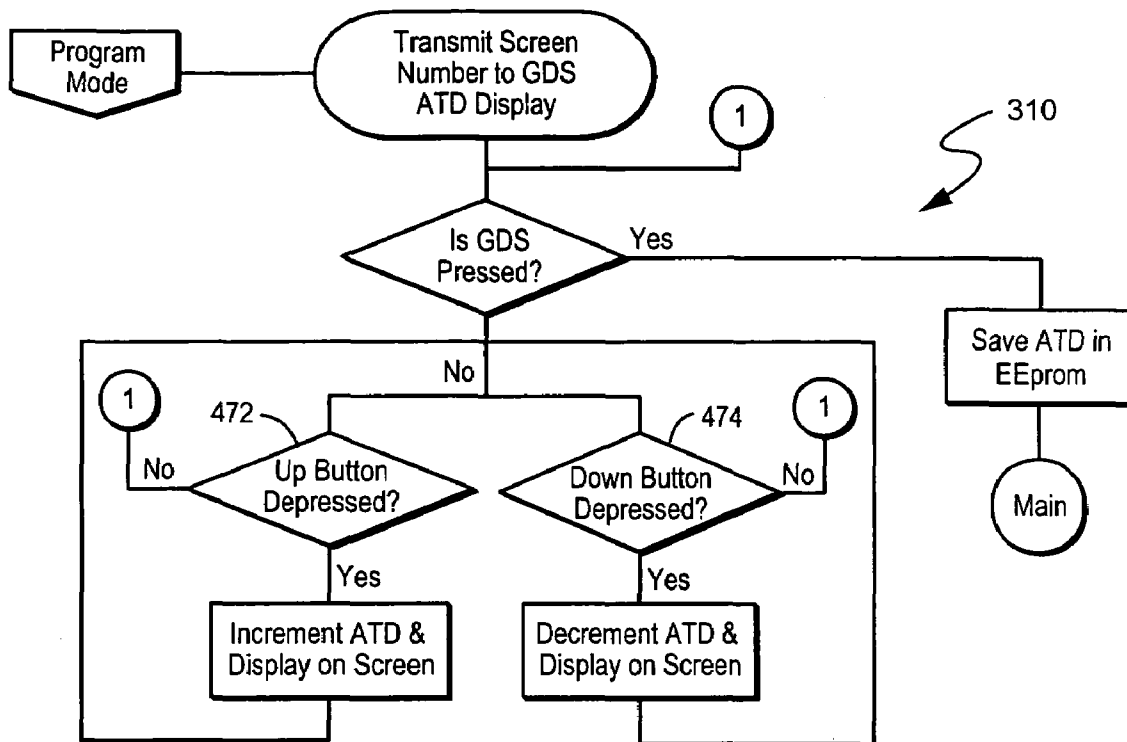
Program Mode

Transmit Screen Number to GDS ATD Display

1

310

Is GDS Pressed?

Yes

Save ATD in EEprom

Main

No

1

472

474

1

No

Up Button Depressed?

Down Button Depressed?

No

Yes

Yes

Increment ATD & Display on Screen

Decrement ATD & Display on Screen